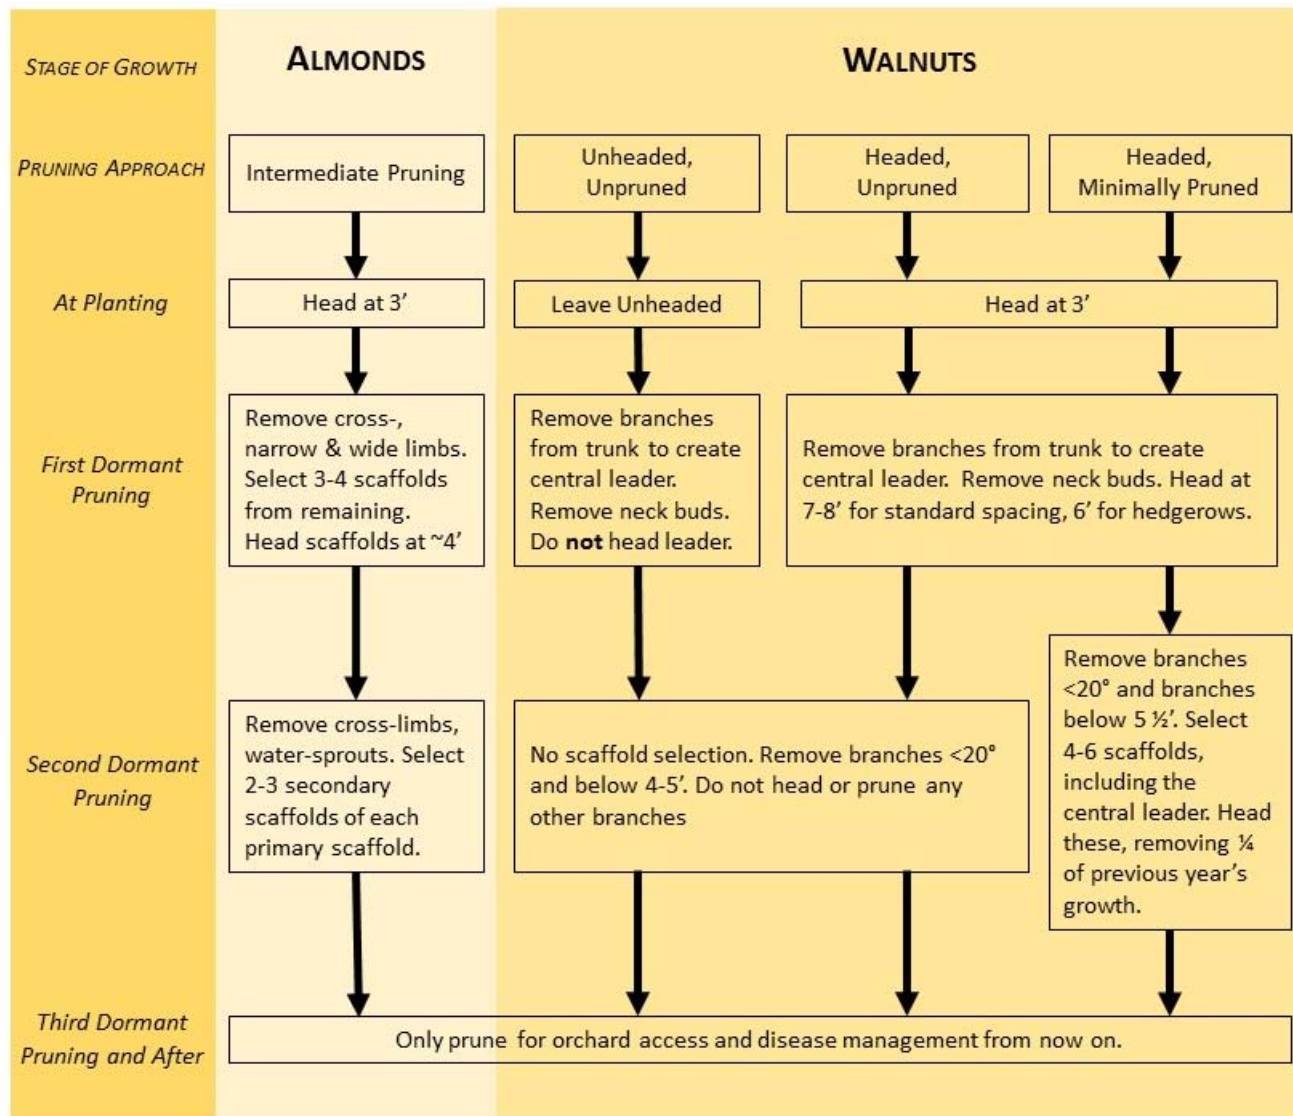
| STAGE OF GROWTH | ALMONDS | WALNUTS | | |
|---|---|---|---|---|
| PRUNING APPROACH | Intermediate Pruning | Unheaded, Unpruned | Headed, Unpruned | Headed, Minimally Pruned |
| At Planting | Head at 3’ | Leave Unheaded | Head at 3’ | |
| First Dormant Pruning | Remove cross-, narrow & wide limbs. Select 3-4 scaffolds from remaining. Head scaffolds at ~4’ | Remove branches from trunk to create central leader. Remove neck buds. Do **not** head leader. | Remove branches from trunk to create central leader. Remove neck buds. Head at 7-8’ for standard spacing, 6’ for hedgerows. | |
| Second Dormant Pruning | Remove cross-limbs, water-sprouts. Select 2-3 secondary scaffolds of each primary scaffold. | No scaffold selection. Remove branches <20° and below 4-5’. Do not head or prune any other branches | | Remove branches <20° and branches below 5 ½’. Select 4-6 scaffolds, including the central leader. Head these, removing ¼ of previous year’s growth. |
| Third Dormant Pruning and After | Only prune for orchard access and disease management from now on. | | | |